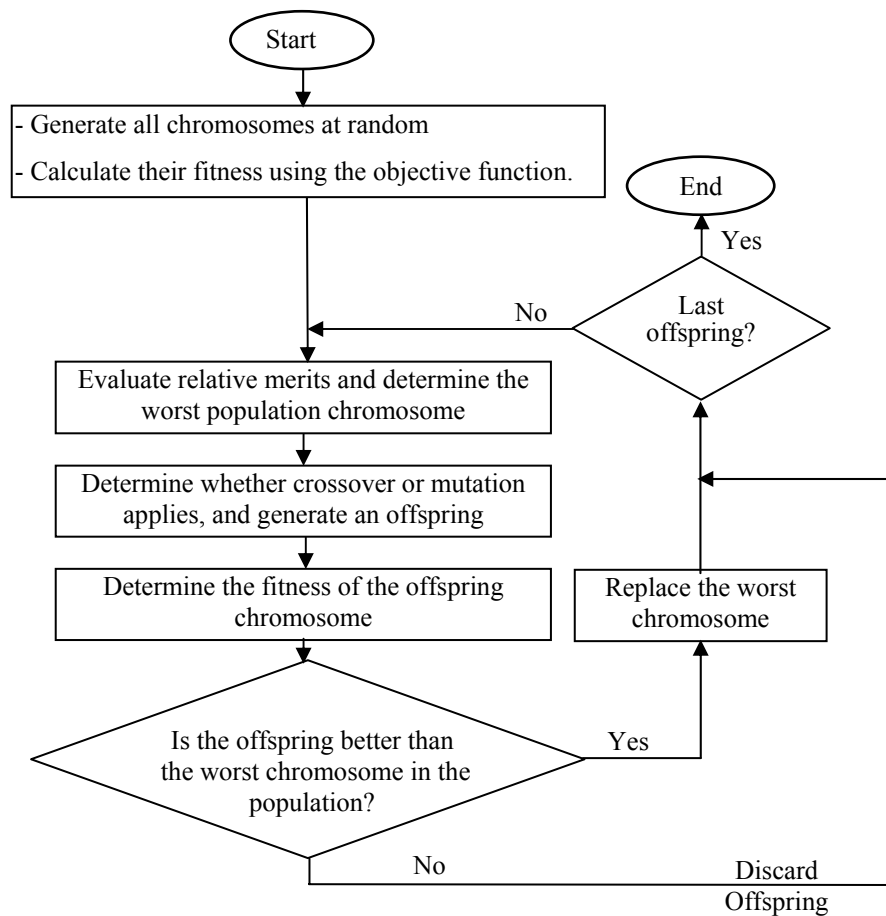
Start

- Generate all chromosomes at random
- Calculate their fitness using the objective function.

End

Yes

Last offspring?

No

Evaluate relative merits and determine the worst population chromosome

Determine whether crossover or mutation applies, and generate an offspring

Determine the fitness of the offspring chromosome

Replace the worst chromosome

Is the offspring better than the worst chromosome in the population?

Yes

No

Discard Offspring